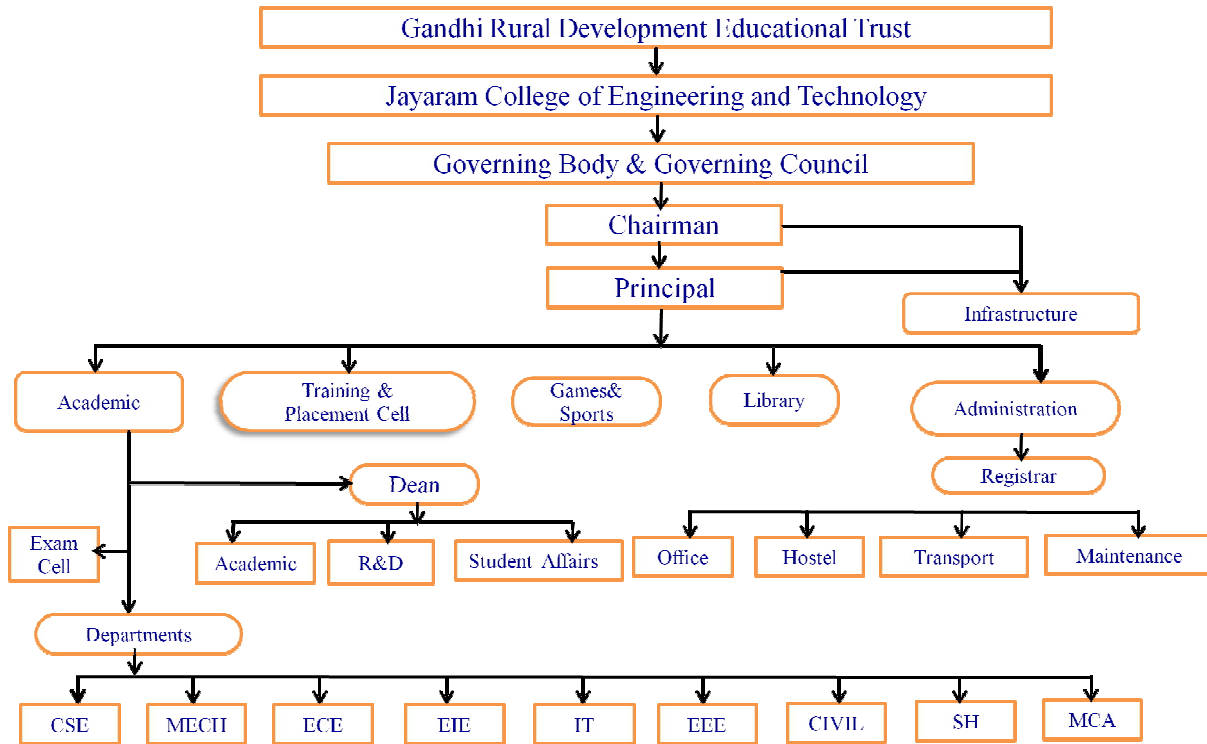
Gandhi Rural Development Educational Trust

Jayaram College of Engineering and Technology

Governing Body & Governing Council

Chairman

Principal

Infrastructure

Academic

Training & Placement Cell

Games& Sports

Library

Administration

Registrar

Dean

Exam Cell

Academic

R&D

Student Affairs

Office

Hostel

Transport

Maintenance

Departments

CSE

MECH

ECE

EIE

IT

EEE

CIVIL

SH

MCA